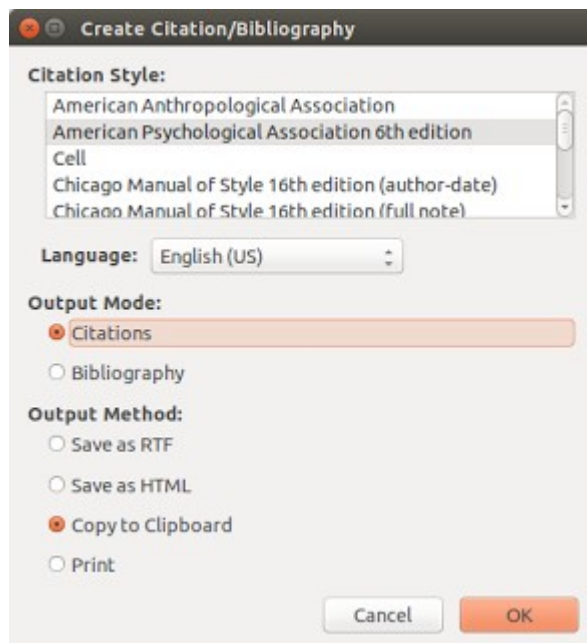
Create Citation/Bibliography

Citation Style:

American Anthropological Association
American Psychological Association 6th edition
Cell
Chicago Manual of Style 16th edition (author-date)
Chicago Manual of Style 16th edition (full note)

Language: English (US)

Output Mode:

Citations

Bibliography

Output Method:

Save as RTF

Save as HTML

Copy to Clipboard

Print

Cancel OK